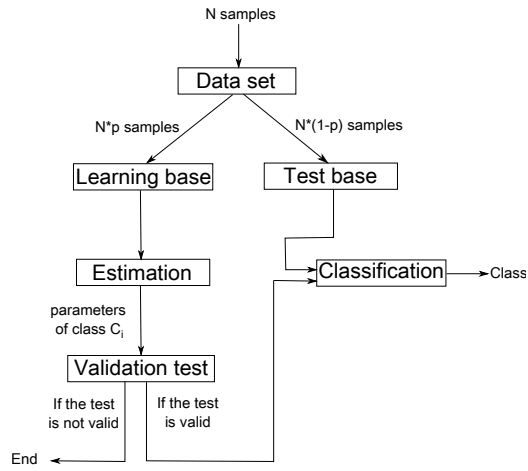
N samples

Data set

N*p samples

N*(1-p) samples

Learning base

Test base

Estimation

Classification

Class

parameters of class $C_i$

Validation test

If the test is not valid

If the test is valid

End